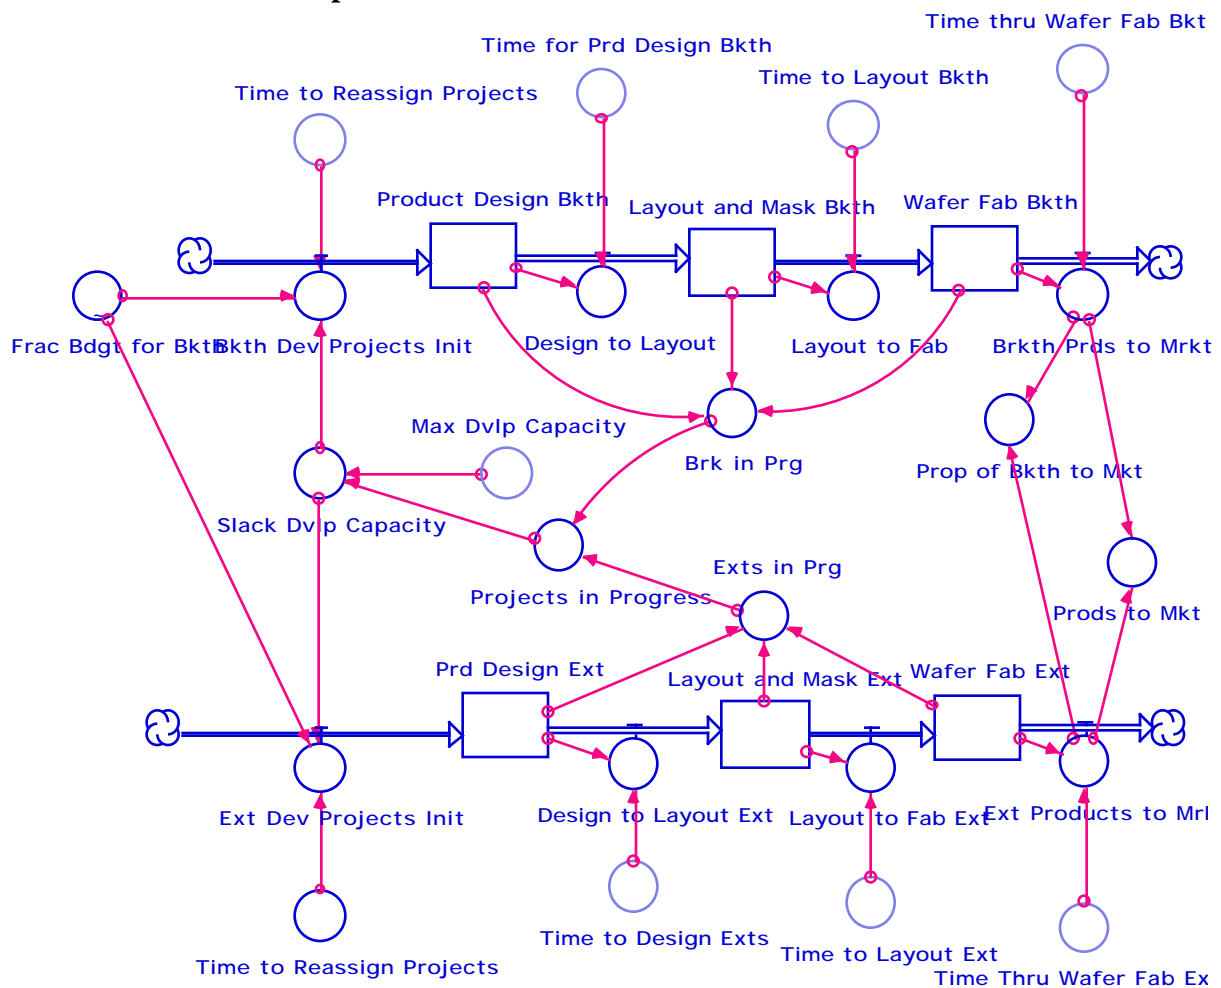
Time thru Wafer Fab Bkt
Time for Prd Design Bkth
Time to Layout Bkth
Time to Reassign Projects
Product Design Bkth
Layout and Mask Bkth
Wafer Fab Bkth
Frac Bdgt for Bkth
Bkth Dev Projects Init
Design to Layout
Layout to Fab
Brkth Prds to Mrkt
Max Dvlp Capacity
Brk in Prg
Prop of Bkth to Mkt
Slack Dvlp Capacity
Exts in Prg
Projects in Progress
Prods to Mkt
Prd Design Ext
Layout and Mask Ext
Wafer Fab Ext
Ext Dev Projects Init
Design to Layout Ext
Layout to Fab Ext
Ext Products to Mrl
Time to Design Exts
Time to Layout Ext
Time to Reassign Projects
Time Thru Wafer Fab Ex